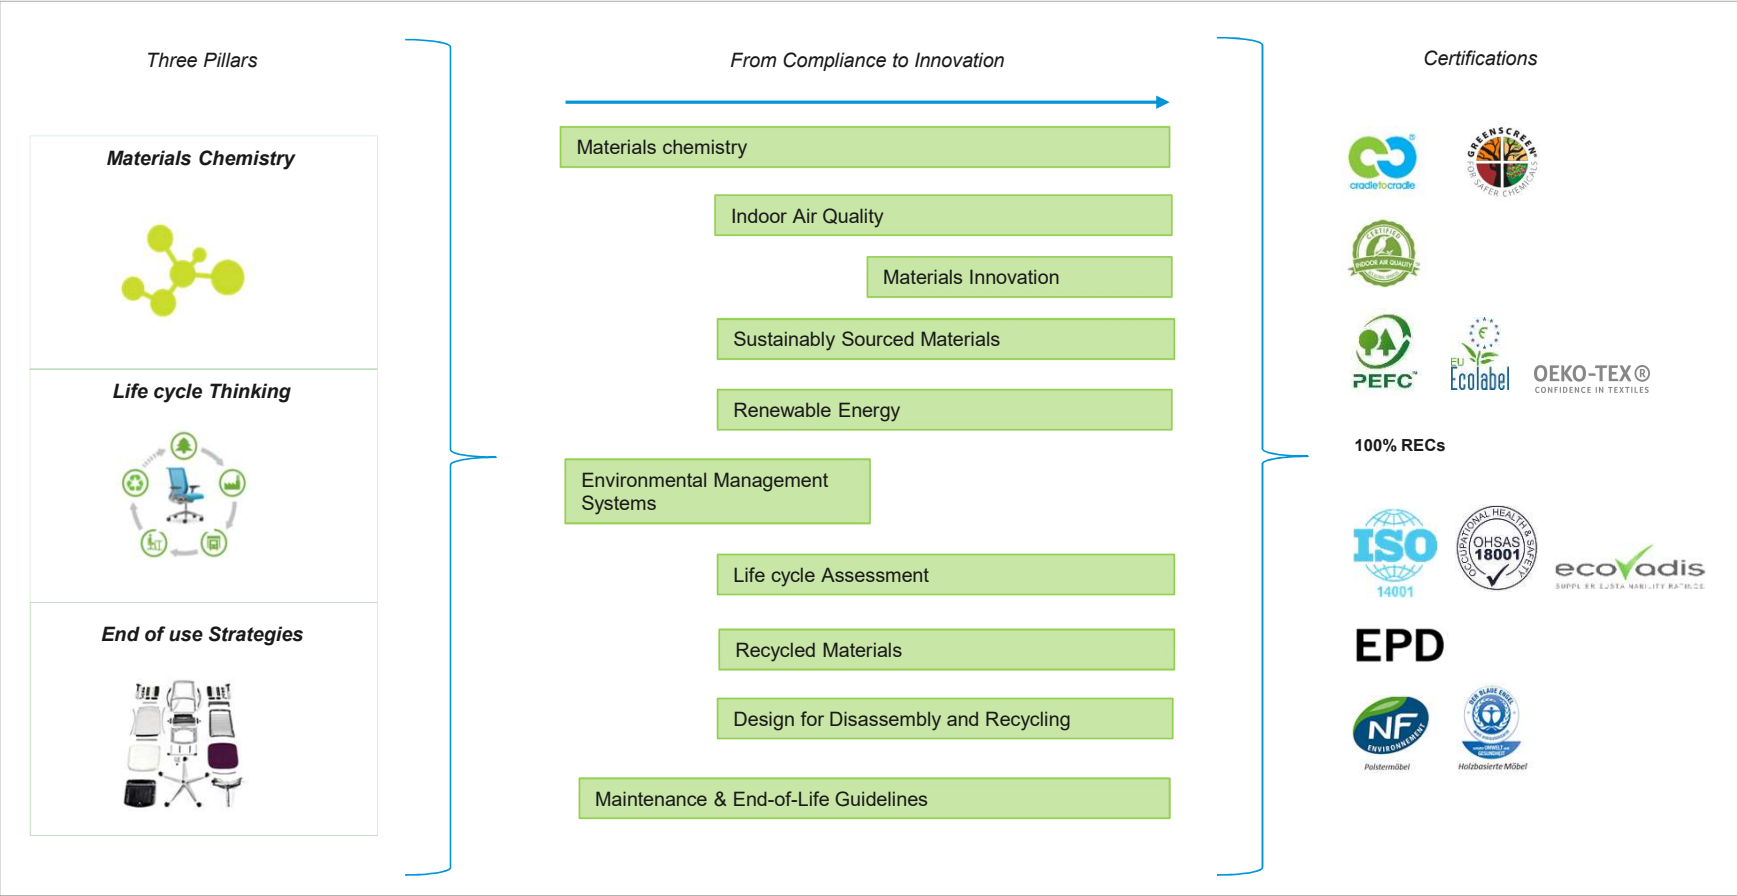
Three Pillars

Materials Chemistry

Life cycle Thinking

End of use Strategies

From Compliance to Innovation

Materials chemistry

Indoor Air Quality

Materials Innovation

Sustainably Sourced Materials

Renewable Energy

Environmental Management Systems

Life cycle Assessment

Recycled Materials

Design for Disassembly and Recycling

Maintenance & End-of-Life Guidelines

Certifications

cradletocradle

GREENSCREEN FOR SAFER CHEMICALS

CERTIFIED INDOOR AIR QUALITY

PEFC

EU Ecolabel

OEKO-TEX® CONFIDENCE IN TEXTILES

100% RECs

ISO 14001

OCCUPATIONAL HEALTH & SAFETY OHSAS 18001

ecovadis SUPPLIER SUSTAINABILITY RATINGS

EPD

NF ENVIRONNEMENT

Polstermöbel

DER BLAUE ENGEL

Holzbasierte Möbel